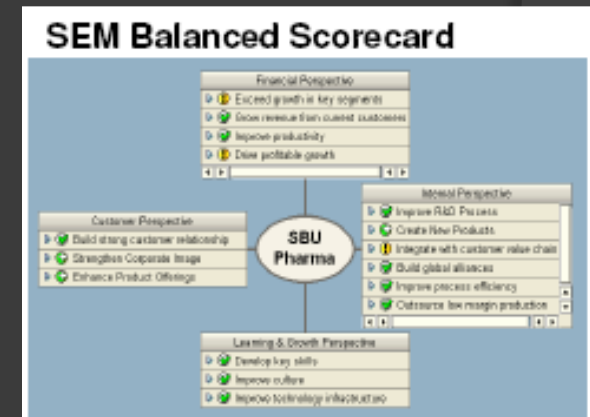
SEM Balanced Scorecard

Financial Perspective
Exceed growth in key segments
Grow revenue from current customers
Improve productivity
Drive profitable growth

Customer Perspective
Build strong customer relationship
Strengthen Corporate Image
Enhance Product Offerings

SBU
Pharma

Internal Perspective
Improve R&D Process
Create New Products
Integrate with customer value chain
Build global alliances
Improve process efficiency
Outsource low margin production

Learning & Growth Perspective
Develop key skills
Improve culture
Improve technology infrastructure